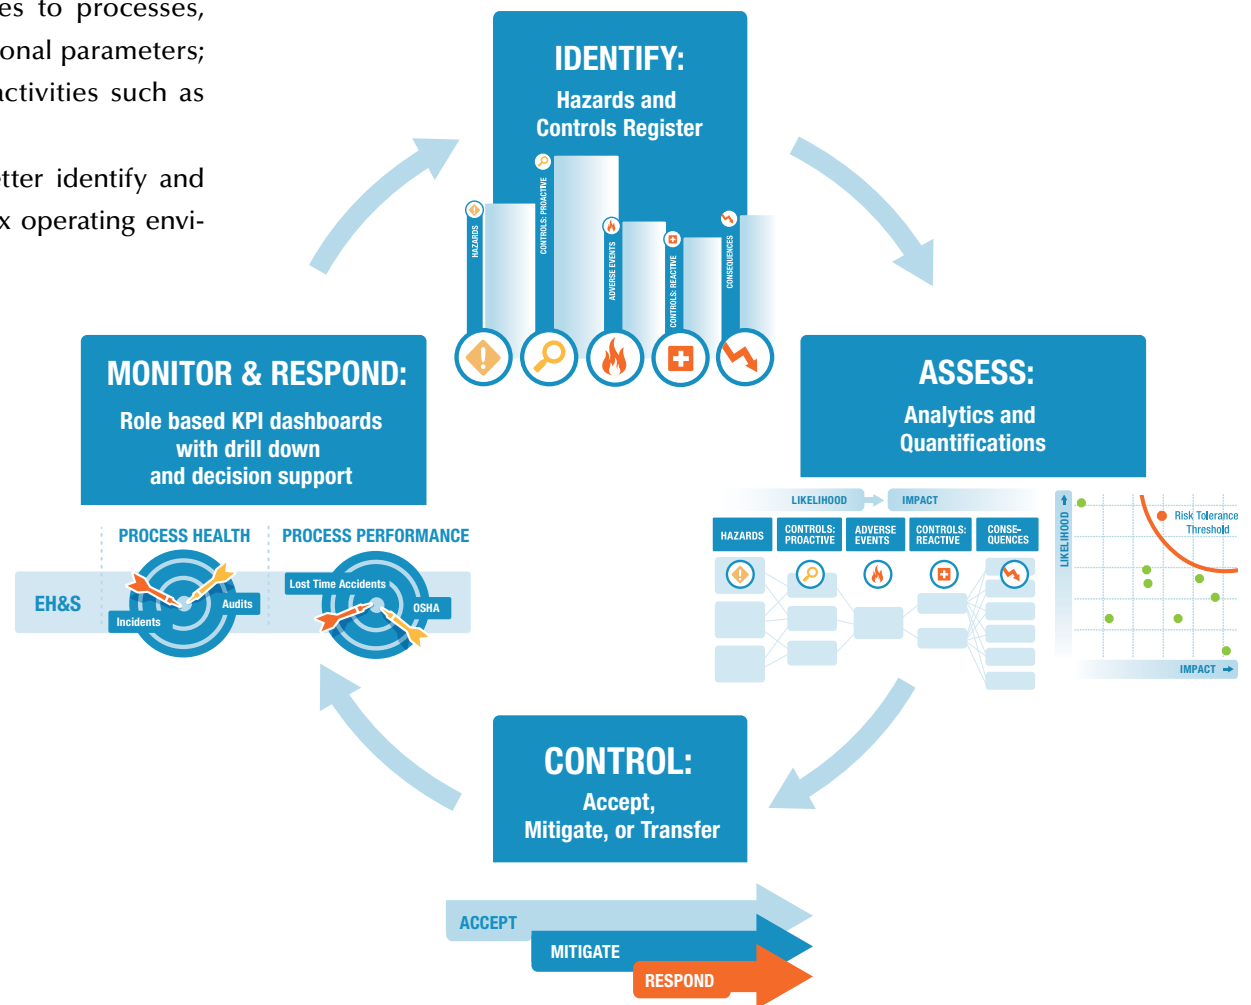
es to processes, onal parameters; ctivities such as

tter identify and x operating envi-

IDENTIFY:
Hazards and Controls Register

HAZARDS
CONTROLS: PROACTIVE
ADVERSE EVENTS
CONTROLS: REACTIVE
CONSEQUENCES

MONITOR & RESPOND:
Role based KPI dashboards with drill down and decision support

PROCESS HEALTH
PROCESS PERFORMANCE
EH&S
Audits
Incidents
Lost Time Accidents
OSHA

ASSESS:
Analytics and Quantifications

LIKELIHOOD
IMPACT

| HAZARDS | CONTROLS: PROACTIVE | ADVERSE EVENTS | CONTROLS: REACTIVE | CONSE-QUENCES |
|---|---|---|---|---|

LIKELIHOOD
Risk Tolerance Threshold
IMPACT

CONTROL:
Accept, Mitigate, or Transfer

ACCEPT
MITIGATE
RESPOND